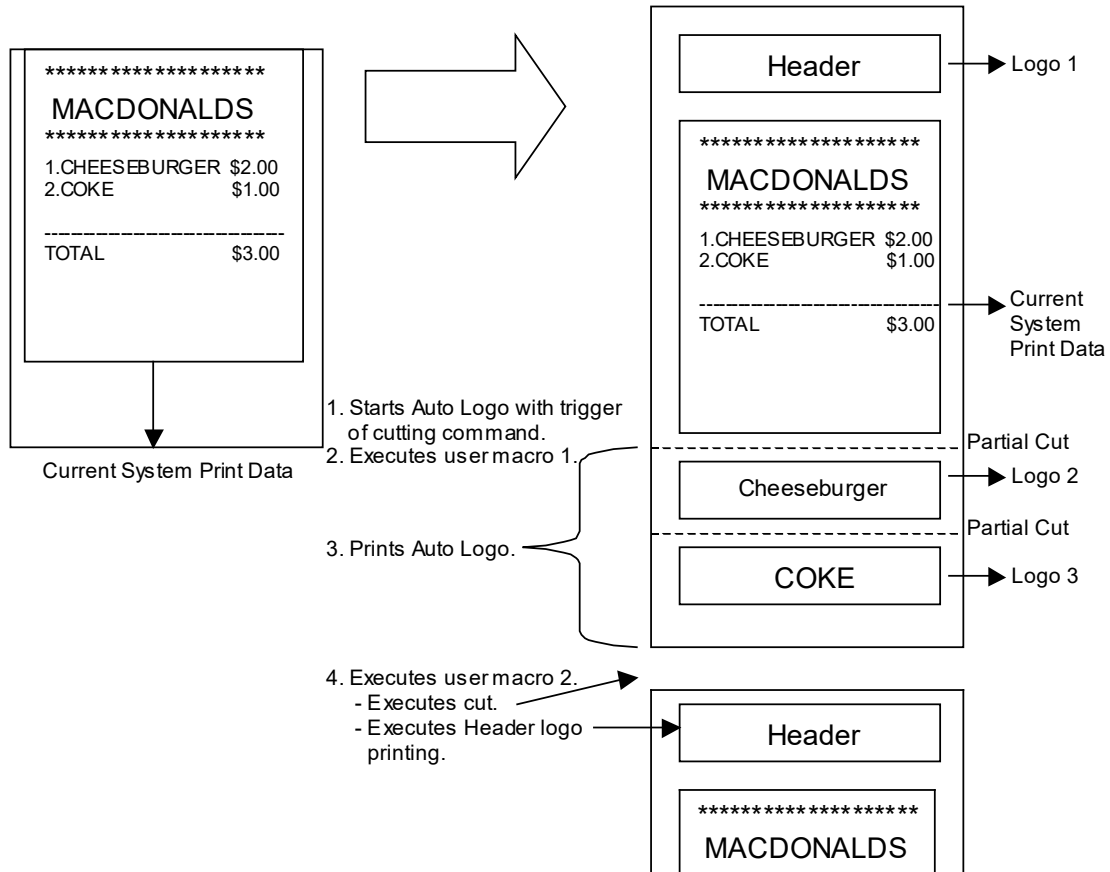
********************
MACDONALDS
********************
1.CHEESEBURGER $2.00
2.COKE $1.00
------------------------
TOTAL $3.00

Current System Print Data

Header
Logo 1

********************
MACDONALDS
********************
1.CHEESEBURGER $2.00
2.COKE $1.00
------------------------
TOTAL $3.00

Current System Print Data

1. Starts Auto Logo with trigger of cutting command.
2. Executes user macro 1.
3. Prints Auto Logo.

Partial Cut
Cheeseburger
Logo 2
Partial Cut
COKE
Logo 3

4. Executes user macro 2.
- Executes cut.
- Executes Header logo printing.

Header

********************
MACDONALDS